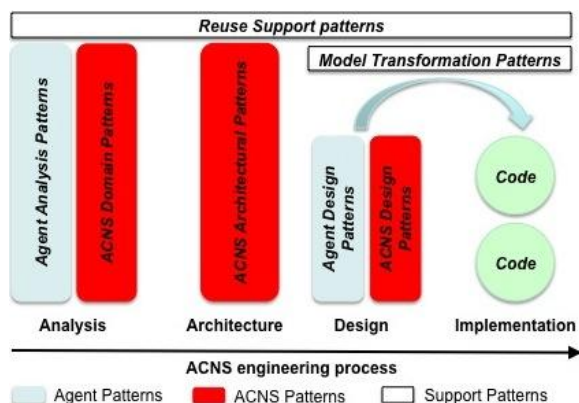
Reuse Support patterns

Model Transformation Patterns

Agent Analysis Patterns

ACNS Domain Patterns

ACNS Architectural Patterns

Agent Design Patterns

ACNS Design Patterns

Code

Code

Analysis

Architecture

Design

Implementation

ACNS engineering process

Agent Patterns

ACNS Patterns

Support Patterns